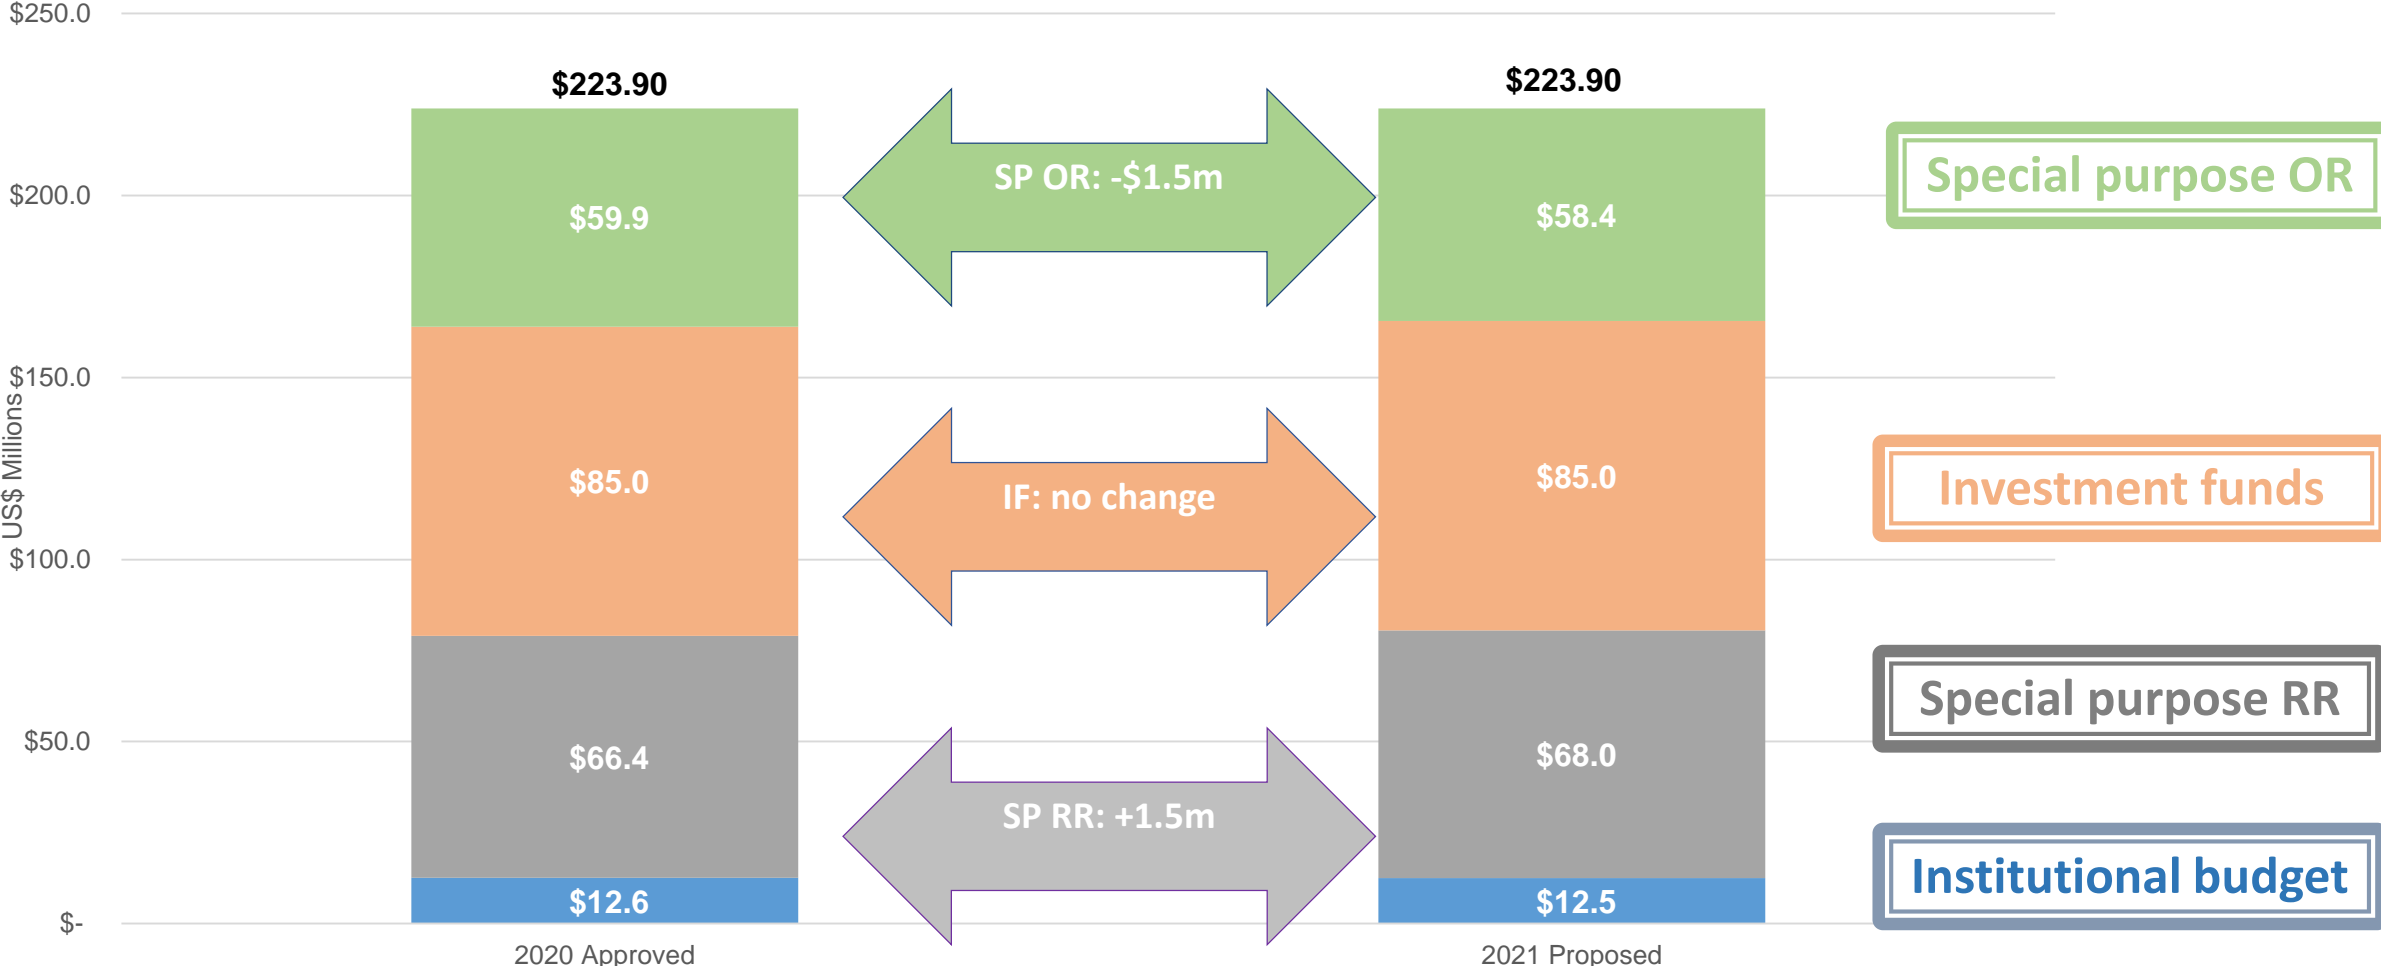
$250.0
$200.0
$150.0
$100.0
$50.0
$-

US$ Millions

$223.90
$59.9
$85.0
$66.4
$12.6
2020 Approved

SP OR: -$1.5m
IF: no change
SP RR: +1.5m

$223.90
$58.4
$85.0
$68.0
$12.5
2021 Proposed

Special purpose OR
Investment funds
Special purpose RR
Institutional budget